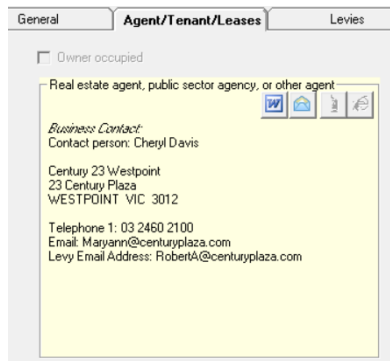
General | Agent/Tenant/Leases | Levies

Owner occupied

Real estate agent, public sector agency, or other agent

W

Business Contact:
Contact person: Cheryl Davis

Century 23 Westpoint
23 Century Plaza
WESTPOINT VIC 3012

Telephone 1: 03 2460 2100
Email: Maryann@centuryplaza.com
Levy Email Address: RobertA@centuryplaza.com